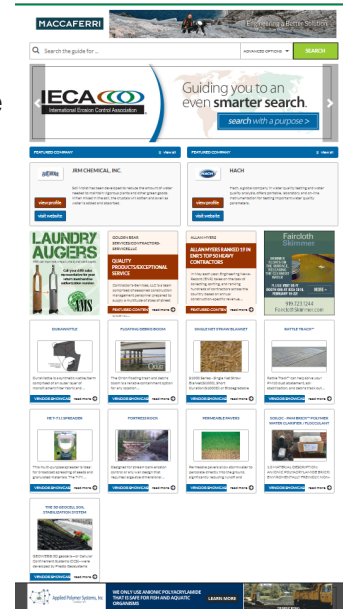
MACCAFERRI
Engineering a Better Solution

Search the guide for...
ADVANCED OPTIONS
SEARCH

IECA
International Erosion Control Association
Guiding you to an even smarter search.
search with a purpose >

FEATURED COMPANY
view all
FEATURED COMPANY
view all

JRM CHEMICAL, INC.
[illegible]
view profile
visit website

HACH
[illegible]
view profile
visit website

LAUNDRY AUGERS
Call your JMS sales representative for your storm wastewater pollution control solution
JMS

GOLDEN BEAR SERVICES/CONTRACTORS-SERVICES, LLC
QUALITY PRODUCTS/EXCEPTIONAL SERVICE
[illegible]
FEATURED CONTENT
learn more

ALLAN MYERS
ALLAN MYERS RANKED 17 IN ENR'S TOP 50 HEAVY CONTRACTORS
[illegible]
FEATURED CONTENT
learn more

Faircloth Skimmer
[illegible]
FairclothSkimmer.com

DURAWATTLE
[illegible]
VENDORS SHOWCASE
learn more

FLOATING DEBRIS BOOM
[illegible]
VENDORS SHOWCASE
learn more

SINGLE NET STRAW BLANKET
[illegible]
VENDORS SHOWCASE
learn more

WATTLE TRACK
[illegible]
VENDORS SHOWCASE
learn more

HECT-T12 SPREADER
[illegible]
VENDORS SHOWCASE
learn more

FORTRESS ROCK
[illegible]
VENDORS SHOWCASE
learn more

PERMEABLE PAVERS
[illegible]
VENDORS SHOWCASE
learn more

SOILOC - PAM BRICK POLYMER WATER CLARIFIER / FLOCCULANT
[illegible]
VENDORS SHOWCASE
learn more

THE GEOCELL SOIL STABILIZATION SYSTEM
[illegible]
VENDORS SHOWCASE
learn more

Applied Polymer Systems, Inc.
OUR WATER. USE ANIONIC POLYACRYLAMIDE THAT IS SAFE FOR FISH AND AQUATIC ORGANISMS
LEARN MORE